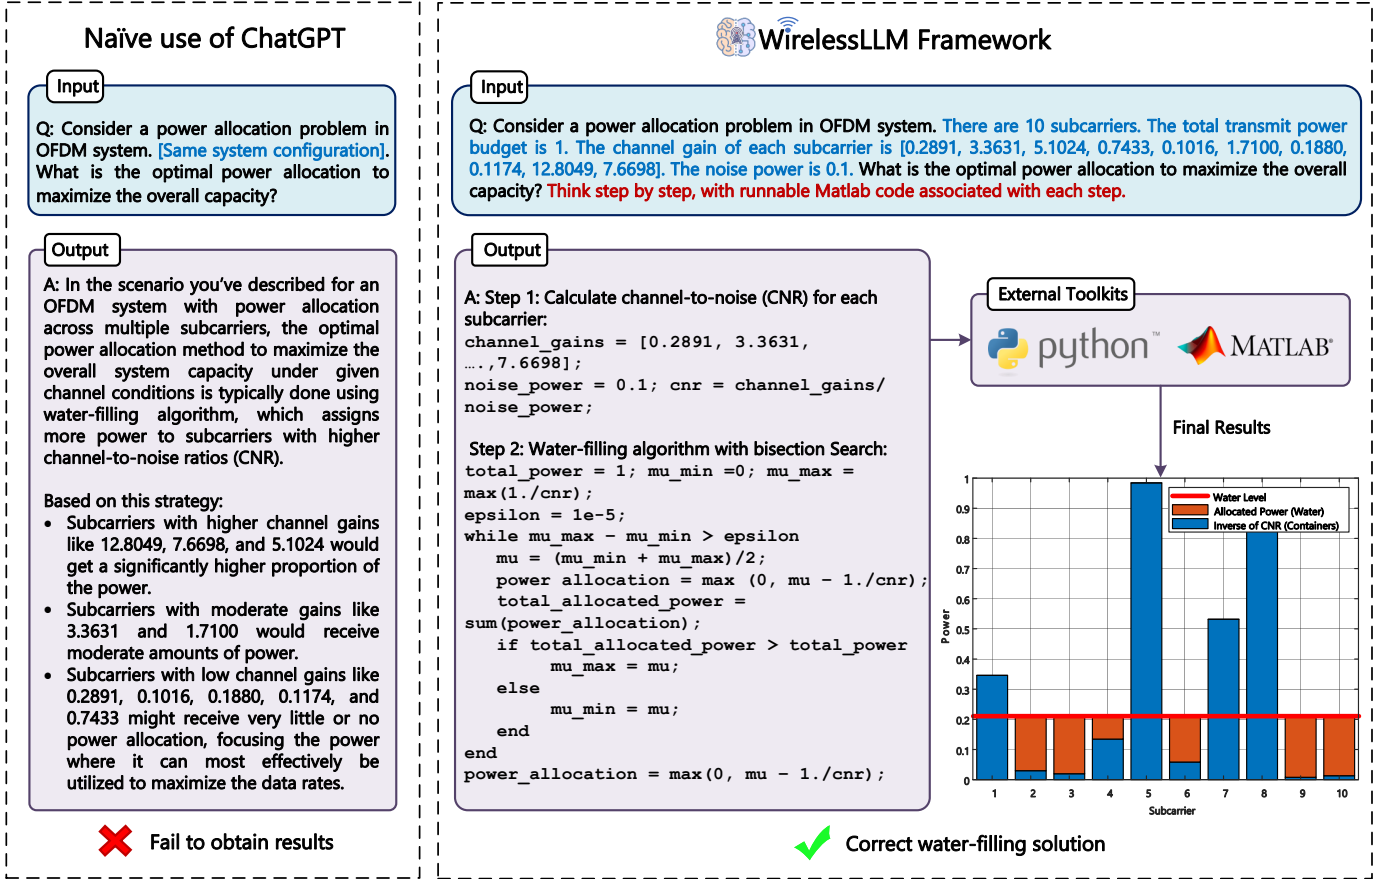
Naïve use of ChatGPT

Input

Q: Consider a power allocation problem in OFDM system. [Same system configuration]. What is the optimal power allocation to maximize the overall capacity?

Output

A: In the scenario you've described for an OFDM system with power allocation across multiple subcarriers, the optimal power allocation method to maximize the overall system capacity under given channel conditions is typically done using water-filling algorithm, which assigns more power to subcarriers with higher channel-to-noise ratios (CNR).

Based on this strategy:
- Subcarriers with higher channel gains like 12.8049, 7.6698, and 5.1024 would get a significantly higher proportion of the power.
- Subcarriers with moderate gains like 3.3631 and 1.7100 would receive moderate amounts of power.
- Subcarriers with low channel gains like 0.2891, 0.1016, 0.1880, 0.1174, and 0.7433 might receive very little or no power allocation, focusing the power where it can most effectively be utilized to maximize the data rates.

Fail to obtain results

WirelessLLM Framework

Input

Q: Consider a power allocation problem in OFDM system. There are 10 subcarriers. The total transmit power budget is 1. The channel gain of each subcarrier is [0.2891, 3.3631, 5.1024, 0.7433, 0.1016, 1.7100, 0.1880, 0.1174, 12.8049, 7.6698]. The noise power is 0.1. What is the optimal power allocation to maximize the overall capacity? Think step by step, with runnable Matlab code associated with each step.

Output

A: Step 1: Calculate channel-to-noise (CNR) for each subcarrier:
channel_gains = [0.2891, 3.3631, ….,7.6698];
noise_power = 0.1; cnr = channel_gains/ noise_power;

Step 2: Water-filling algorithm with bisection Search:
total_power = 1; mu_min =0; mu_max = max(1./cnr);
epsilon = 1e-5;
while mu_max - mu_min > epsilon
mu = (mu_min + mu_max)/2;
power allocation = max (0, mu - 1./cnr);
total_allocated_power = sum(power_allocation);
if total_allocated_power > total_power
mu_max = mu;
else
mu_min = mu;
end
end
power_allocation = max(0, mu - 1./cnr);

External Toolkits

python™ MATLAB®

Final Results

Water Level
Allocated Power (Water)
Inverse of CNR (Containers)

Power
1
0.9
0.8
0.7
0.6
0.5
0.4
0.3
0.2
0.1
0
1 2 3 4 5 6 7 8 9 10
Subcarrier

Correct water-filling solution